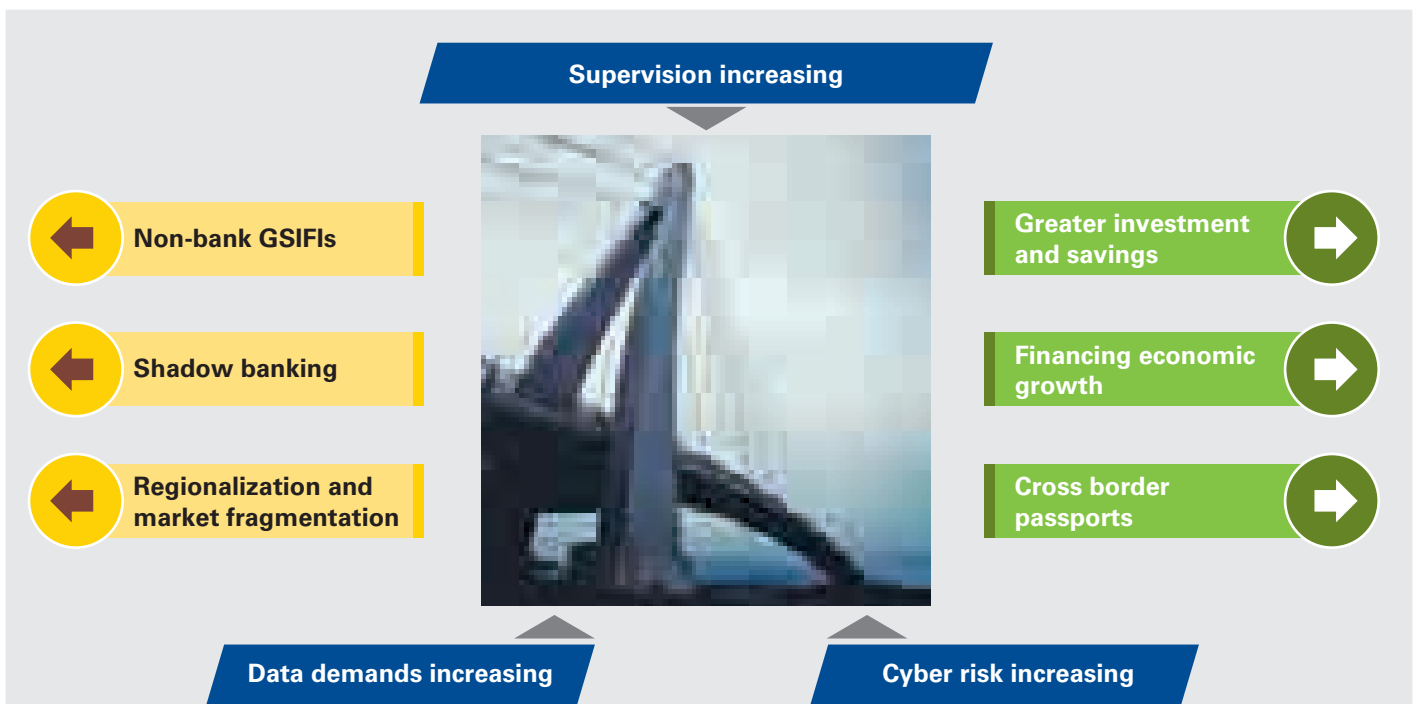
Supervision increasing

Non-bank GSIFIs

Shadow banking

Regionalization and market fragmentation

Greater investment and savings

Financing economic growth

Cross border passports

Data demands increasing

Cyber risk increasing